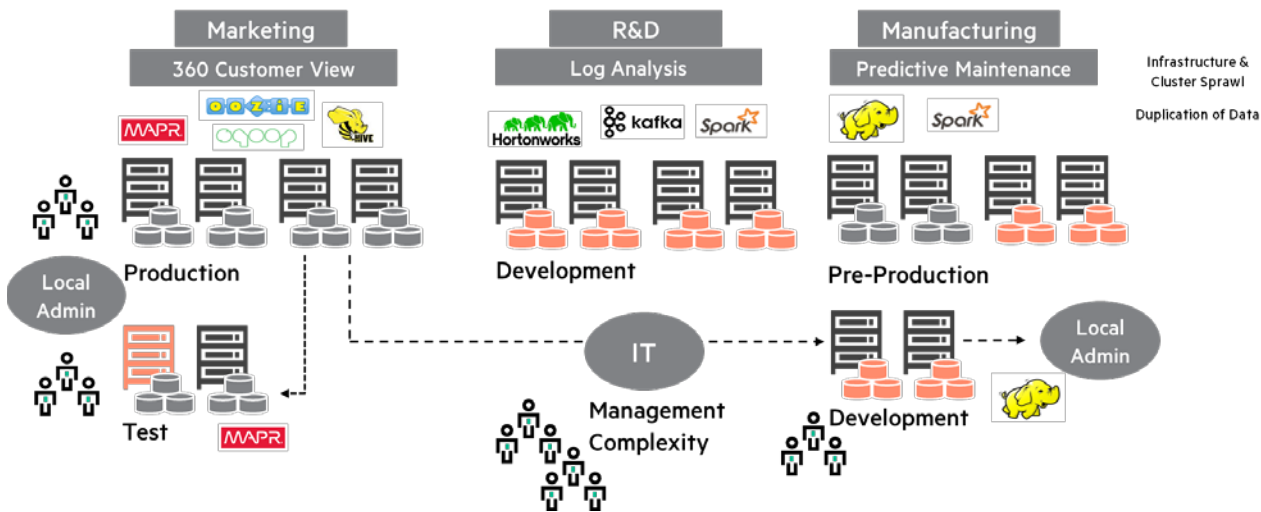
Marketing

360 Customer View

R&D

Log Analysis

Manufacturing

Predictive Maintenance

Infrastructure & Cluster Sprawl

Duplication of Data

MAPR

OOZIE

sqoop

HIVE

Hortonworks

kafka

Spark

Spark

Local Admin

Production

Development

Pre-Production

IT

Local Admin

Test

MAPR

Management Complexity

Development